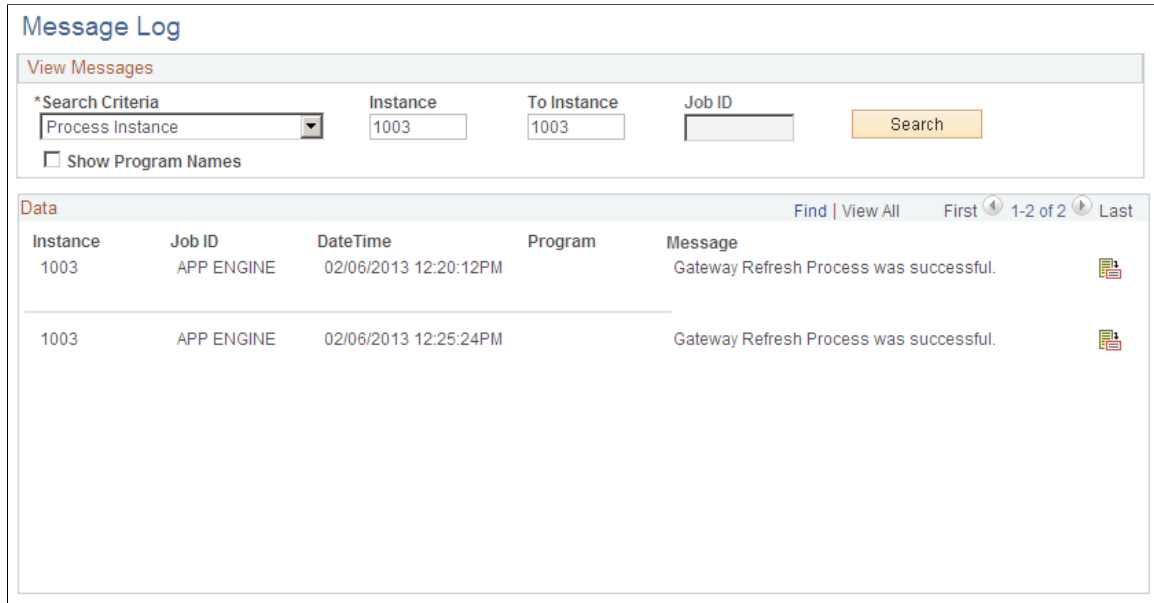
Message Log

View Messages

*Search Criteria
Process Instance

Instance
1003

To Instance
1003

Job ID

Search

Show Program Names

Data

Find | View All

First 1-2 of 2 Last

| Instance | Job ID | DateTime | Program | Message |
|---|---|---|---|---|
| 1003 | APP ENGINE | 02/06/2013 12:20:12PM | | Gateway Refresh Process was successful. |
| 1003 | APP ENGINE | 02/06/2013 12:25:24PM | | Gateway Refresh Process was successful. |